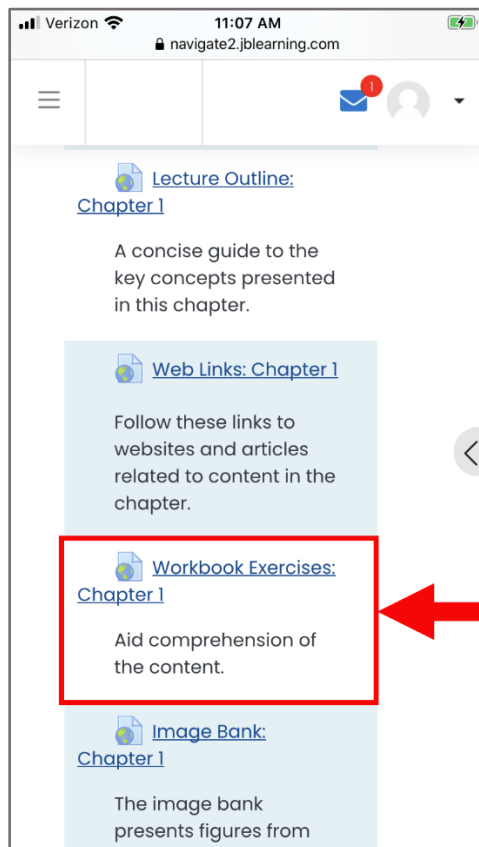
Verizon 11:07 AM
navigate2.jblearning.com

1

Lecture Outline: Chapter 1

A concise guide to the key concepts presented in this chapter.

Web Links: Chapter 1

Follow these links to websites and articles related to content in the chapter.

Workbook Exercises: Chapter 1

Aid comprehension of the content.

Image Bank: Chapter 1

The image bank presents figures from